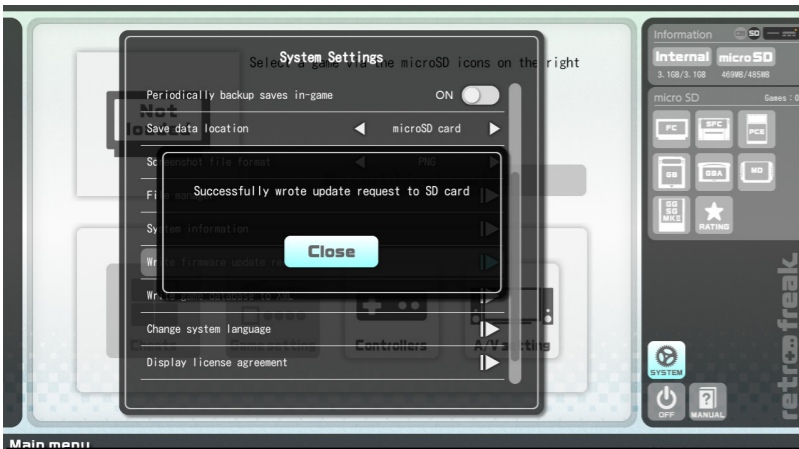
System Settings

Select a game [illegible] the microSD icons on the right

Periodically backup saves in-game ON

Save data location ◀ microSD card ▶

Sc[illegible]eenshot file format ◀ PNG ▶

Fi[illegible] ma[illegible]

Sy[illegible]em information

Wr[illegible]te firmware update re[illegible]

Wr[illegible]te game database to XML

Change system language

Display license agreement

Successfully wrote update request to SD card

Close

Not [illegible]

Create

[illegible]

Controllers

A/V setting

Information SD

Internal microSD

3.1GB/3.1GB 469MB/485MB

micro SD Games : 0

FC SFC PCE

GB GBA MD

GG SG MK3

RATING

SYSTEM

OFF MANUAL

retro freak

Main menu